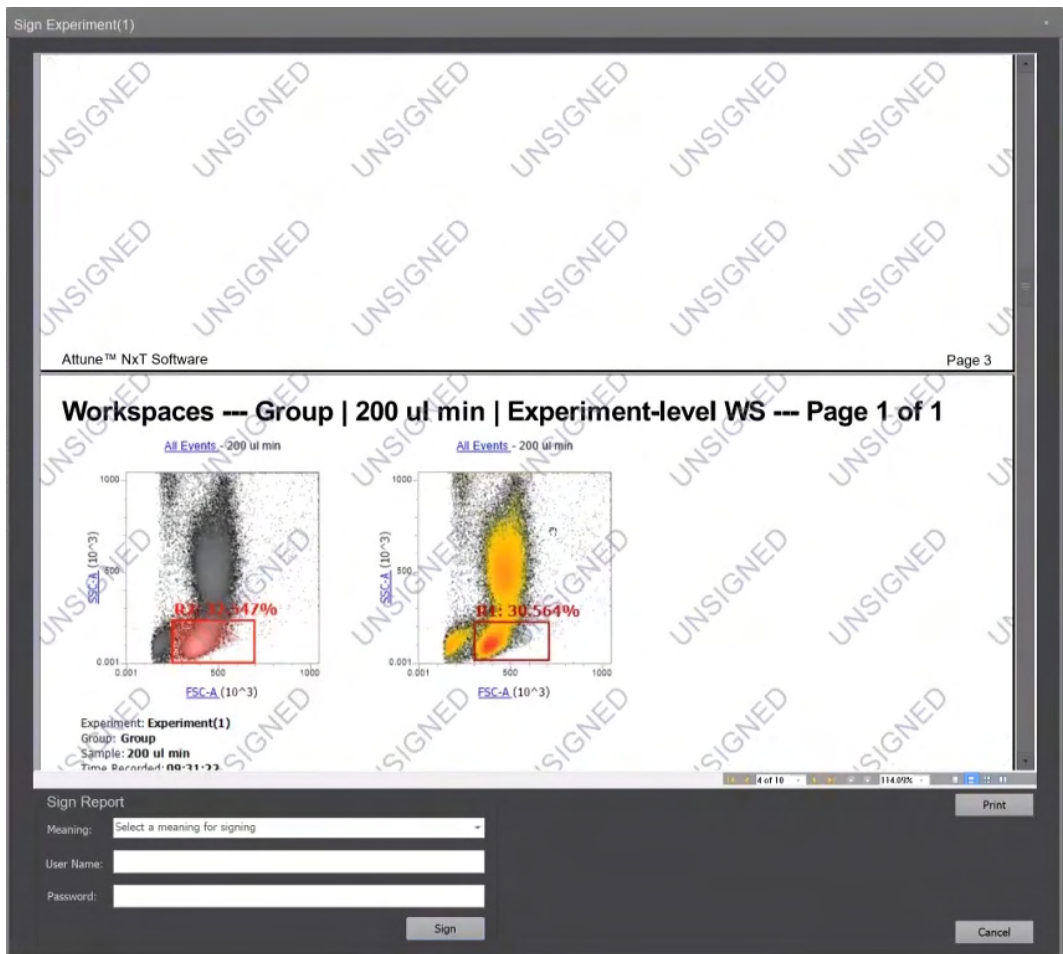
Sign Experiment(1)

UNSIGNED UNSIGNED UNSIGNED UNSIGNED UNSIGNED UNSIGNED
UNSIGNED UNSIGNED UNSIGNED UNSIGNED UNSIGNED UNSIGNED

Attune™ NxT Software

Page 3

Workspaces --- Group | 200 ul min | Experiment-level WS --- Page 1 of 1

All Events - 200 ul min

1000
500
0.001
SSC-A (10^3)
R1: 3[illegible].547%
0.001
500
1000
FSC-A (10^3)

All Events - 200 ul min

1000
500
0.001
SSC-A (10^3)
R1: 30.564%
0.001
500
1000
FSC-A (10^3)

Experiment: Experiment(1)
Group: Group
Sample: 200 ul min
Time Recorded: 09:31:22

4 of 10
114.09%

Sign Report

Print

Meaning: Select a meaning for signing

User Name:

Password:

Sign

Cancel